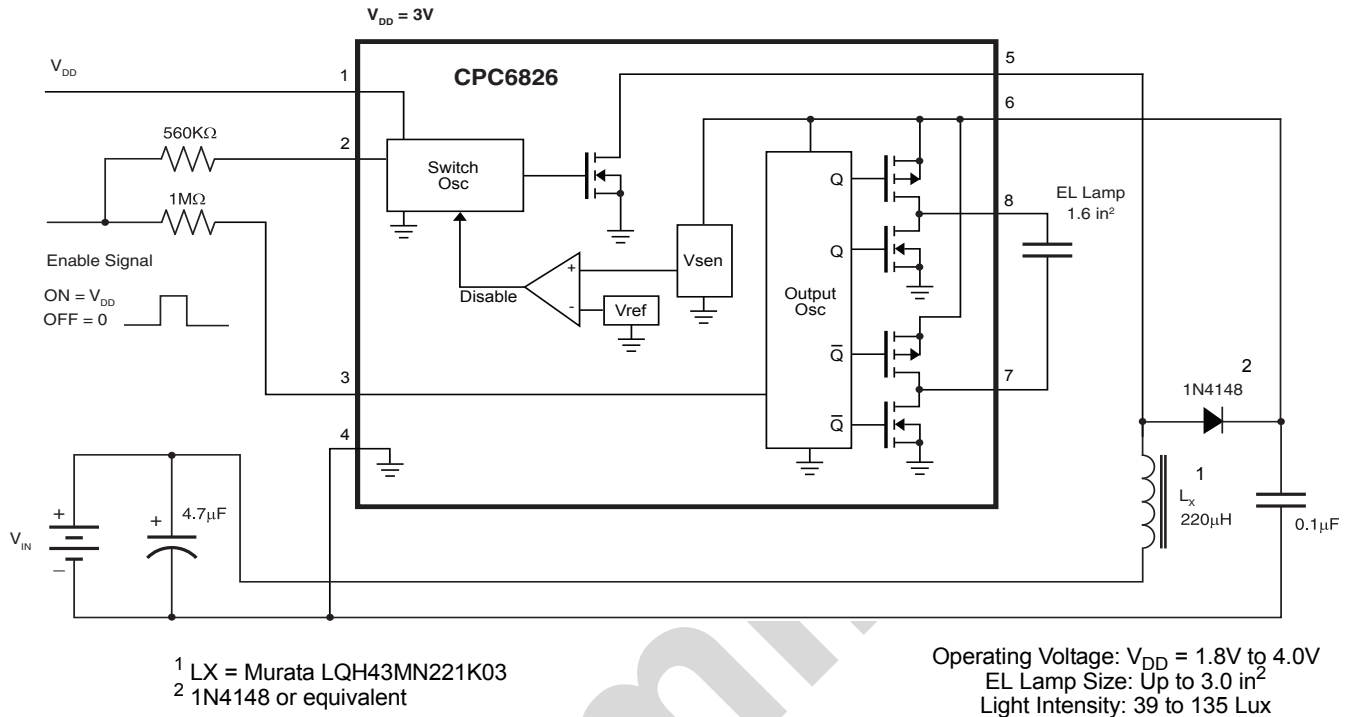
$V_{DD}$ = 3V

$V_{DD}$

1

CPC6826

5

6

560KΩ

2

Switch Osc

1MΩ

8

EL Lamp 1.6 in$^2$

Q

Q

Vsen

Enable Signal

ON = $V_{DD}$
OFF = 0

+

-

Disable

Vref

Output Osc

$\overline{Q}$

3

7

2

1N4148

$\overline{Q}$

4

1

$L_x$
220μH

+

4.7μF

+

$V_{IN}$

–

0.1μF

$^1$ LX = Murata LQH43MN221K03
$^2$ 1N4148 or equivalent

Operating Voltage: $V_{DD}$ = 1.8V to 4.0V
EL Lamp Size: Up to 3.0 in$^2$
Light Intensity: 39 to 135 Lux